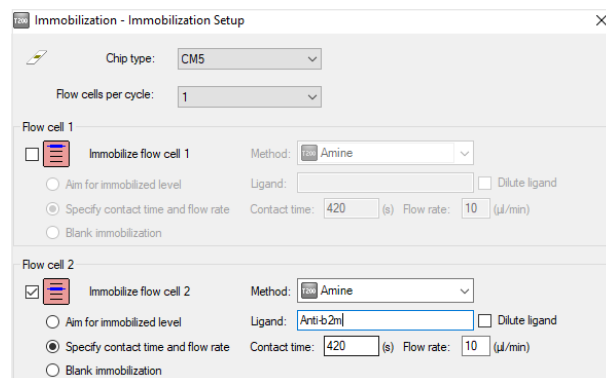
T200 Immobilization - Immobilization Setup

Chip type: CM5

Flow cells per cycle: 1

Flow cell 1

Immobilize flow cell 1

Method: T200 Amine

Aim for immobilized level

Ligand:

Dilute ligand

Specify contact time and flow rate

Contact time: 420 (s) Flow rate: 10 (µl/min)

Blank immobilization

Flow cell 2

Immobilize flow cell 2

Method: T200 Amine

Aim for immobilized level

Ligand: Anti-b2m

Dilute ligand

Specify contact time and flow rate

Contact time: 420 (s) Flow rate: 10 (µl/min)

Blank immobilization